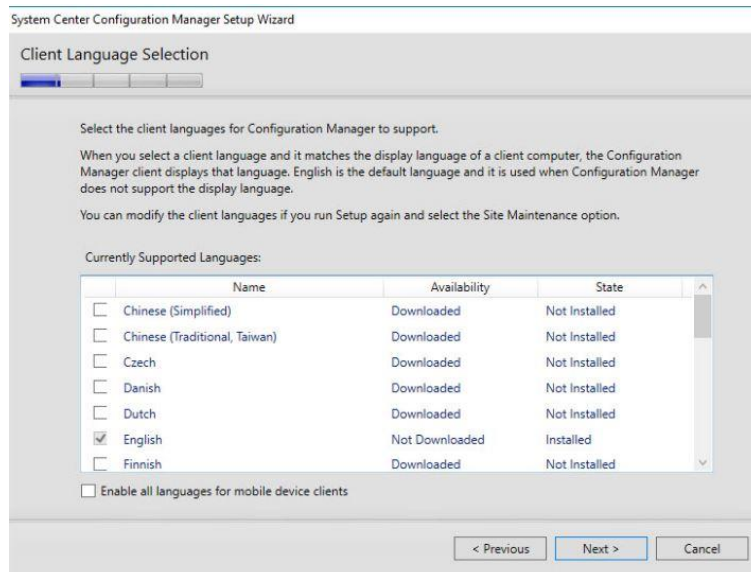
System Center Configuration Manager Setup Wizard

Client Language Selection

Select the client languages for Configuration Manager to support.

When you select a client language and it matches the display language of a client computer, the Configuration Manager client displays that language. English is the default language and it is used when Configuration Manager does not support the display language.

You can modify the client languages if you run Setup again and select the Site Maintenance option.

Currently Supported Languages:

| | Name | Availability | State |
|---|---|---|---|
| ☐ | Chinese (Simplified) | Downloaded | Not Installed |
| ☐ | Chinese (Traditional, Taiwan) | Downloaded | Not Installed |
| ☐ | Czech | Downloaded | Not Installed |
| ☐ | Danish | Downloaded | Not Installed |
| ☐ | Dutch | Downloaded | Not Installed |
| ☑ | English | Not Downloaded | Installed |
| ☐ | Finnish | Downloaded | Not Installed |

☐ Enable all languages for mobile device clients

< Previous   Next >   Cancel